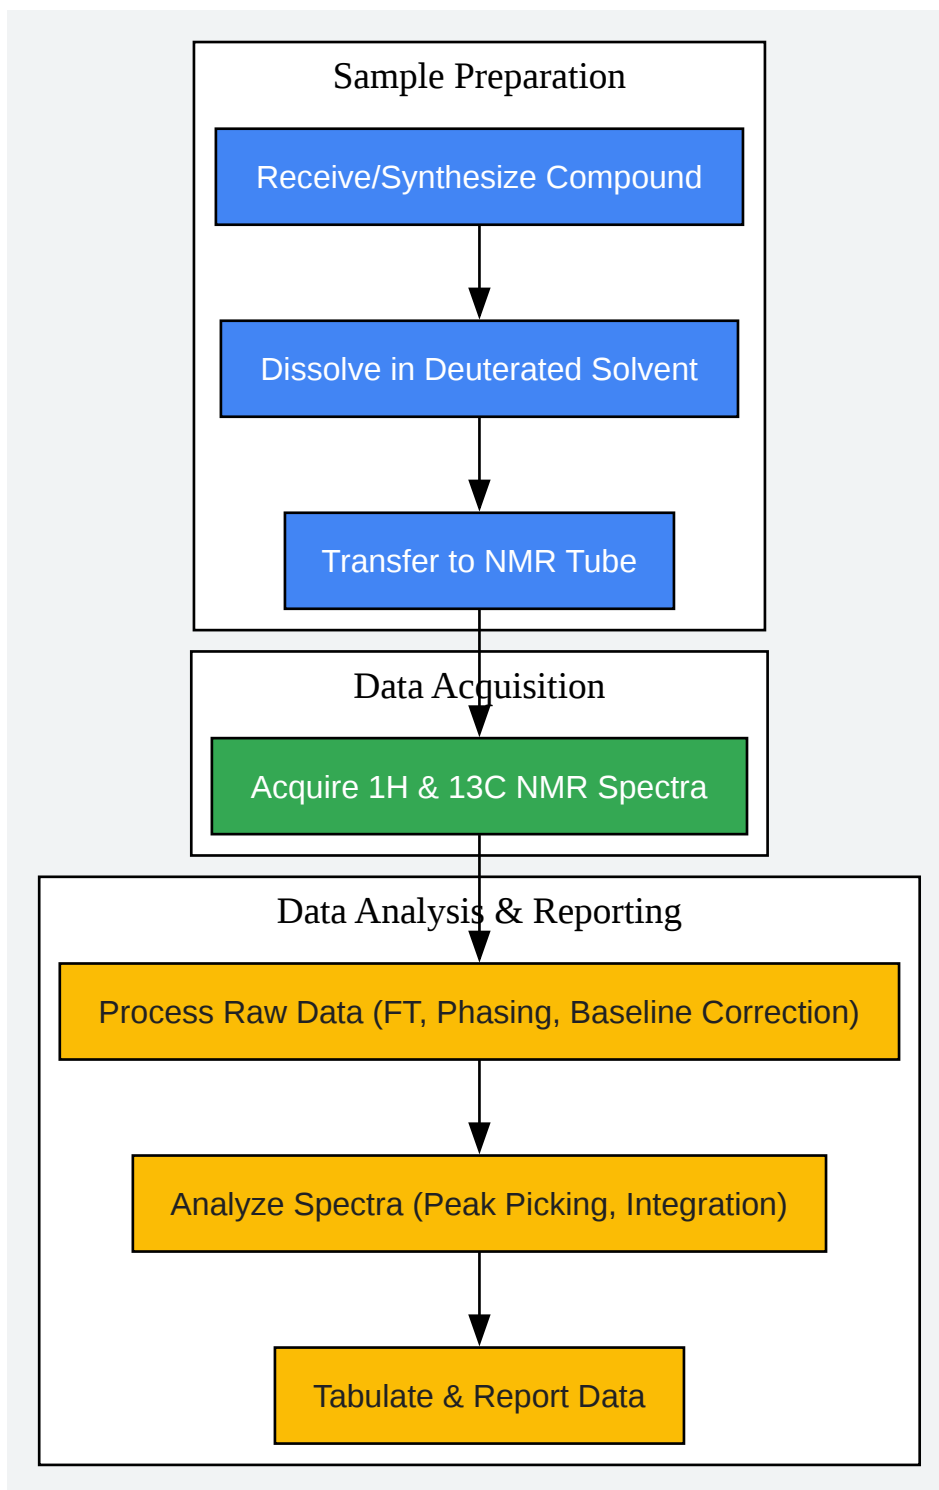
Sample Preparation

Receive/Synthesize Compound

Dissolve in Deuterated Solvent

Transfer to NMR Tube

Data Acquisition

Acquire 1H & 13C NMR Spectra

Data Analysis & Reporting

Process Raw Data (FT, Phasing, Baseline Correction)

Analyze Spectra (Peak Picking, Integration)

Tabulate & Report Data